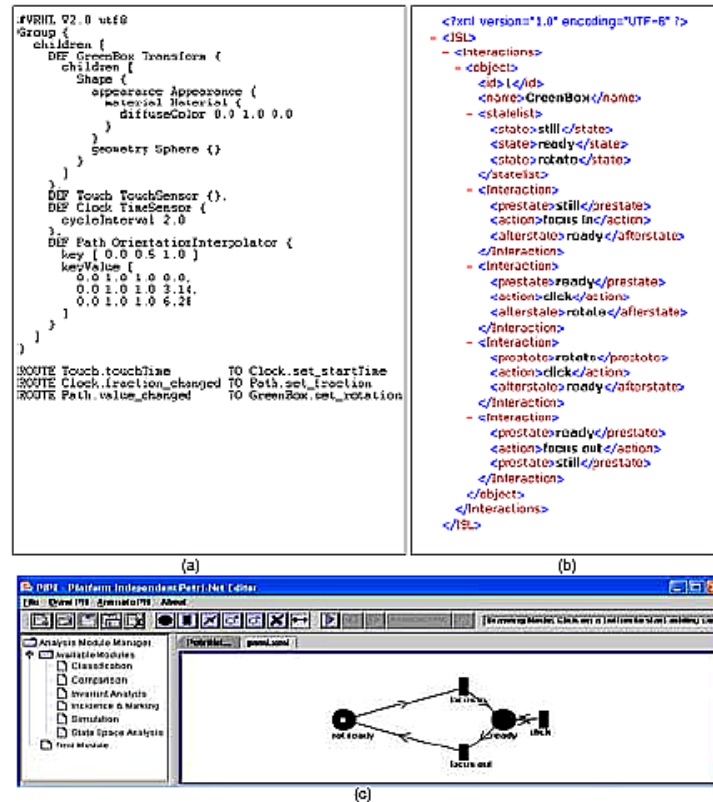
#VRML V2.0 utf8
Group {
children [
DEF GreenBox Transform {
children [
Shape {
appearance Appearance {
material Material {
diffuseColor 0.0 1.0 0.0
}
}
geometry Sphere {}
}
]
}
DEF Touch TouchSensor {},
DEF Clock TimeSensor {
cycleInterval 2.0
},
DEF Path OrientationInterpolator {
key [ 0.0 0.5 1.0 ]
keyValue [
0.0 1.0 1.0 0.0,
0.0 1.0 1.0 3.14,
0.0 1.0 1.0 6.28
]
}
]
}

ROUTE Touch.touchTime TO Clock.set_startTime
ROUTE Clock.fraction_changed TO Path.set_fraction
ROUTE Path.value_changed TO GreenBox.set_rotation

(a)

<?xml version="1.0" encoding="UTF-8" ?>
- <ISL>
- <Interactions>
- <object>
<id>1</id>
<name>GreenBox</name>
- <statelist>
<state>still</state>
<state>ready</state>
<state>rotate</state>
</statelist>
- <Interaction>
<prestate>still</prestate>
<action>focus in</action>
<afterstate>ready</afterstate>
</Interaction>
- <Interaction>
<prestate>ready</prestate>
<action>click</action>
<afterstate>rotate</afterstate>
</Interaction>
- <Interaction>
<prestate>rotate</prestate>
<action>click</action>
<afterstate>ready</afterstate>
</Interaction>
- <Interaction>
<prestate>ready</prestate>
<action>focus out</action>
<prestate>still</prestate>
</Interaction>
</object>
</Interactions>
</ISL>

(b)

PIPE - Platform Independent Petri Net Editor
File Draw PN Animate PN About
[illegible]
Analysis Module Manager
Available Modules
Classification
Comparison
Invariant Analysis
Incidence & Marking
Simulation
State Space Analysis
Find Module
PetriNet... pnml.xml
focus in
not ready
ready
click
focus out

(c)